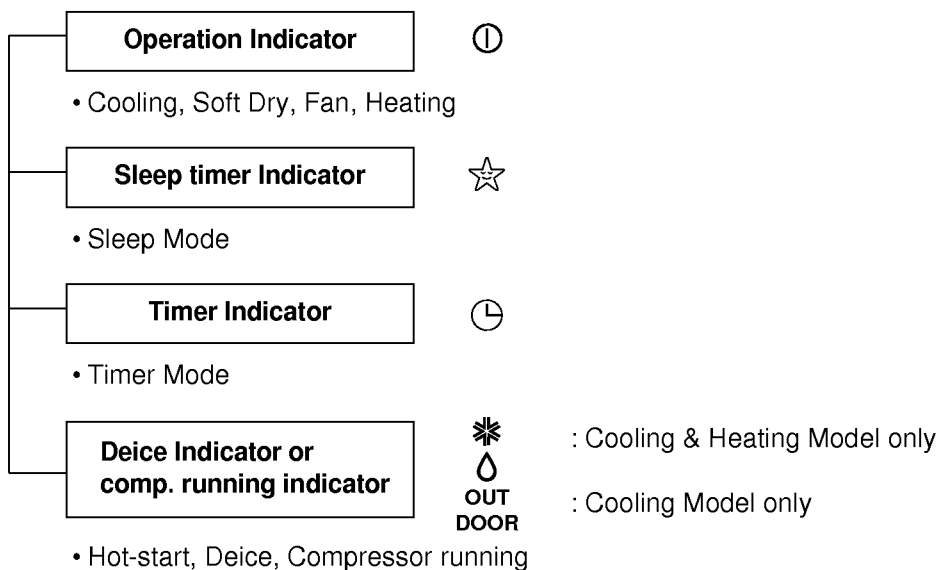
Operation Indicator

• Cooling, Soft Dry, Fan, Heating

Sleep timer Indicator

• Sleep Mode

Timer Indicator

• Timer Mode

Deice Indicator or comp. running indicator

: Cooling & Heating Model only

OUT DOOR

: Cooling Model only

• Hot-start, Deice, Compressor running